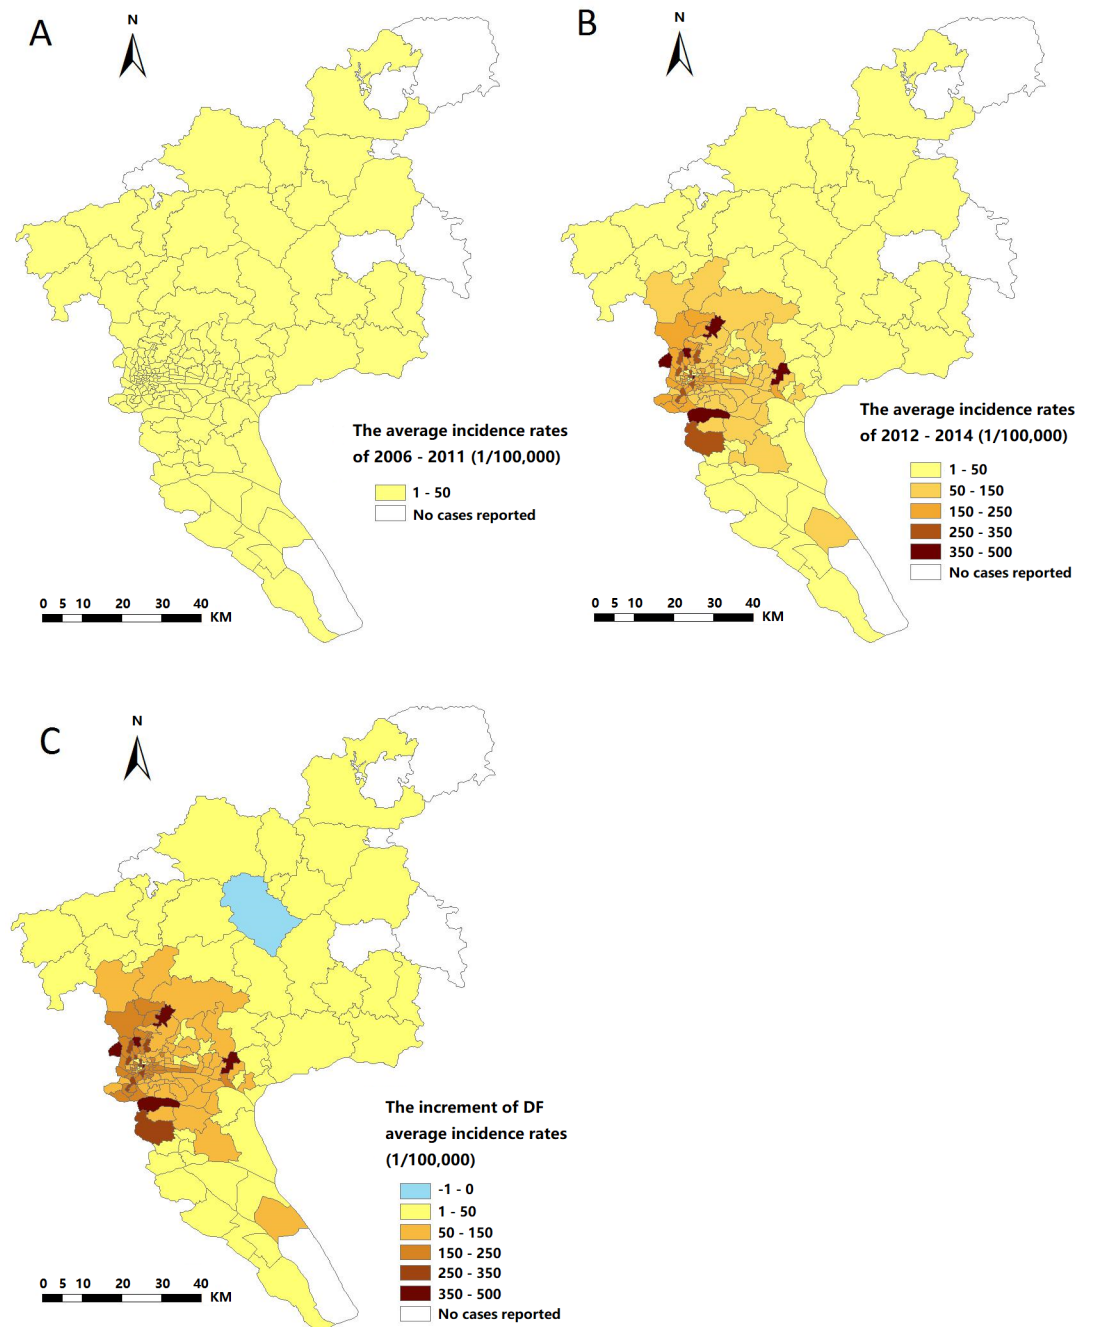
A

N

The average incidence rates of 2006 - 2011 (1/100,000)

1 - 50
No cases reported

0 5 10 20 30 40 KM

B

N

The average incidence rates of 2012 - 2014 (1/100,000)

1 - 50
50 - 150
150 - 250
250 - 350
350 - 500
No cases reported

0 5 10 20 30 40 KM

C

N

The increment of DF average incidence rates (1/100,000)

-1 - 0
1 - 50
50 - 150
150 - 250
250 - 350
350 - 500
No cases reported

0 5 10 20 30 40 KM